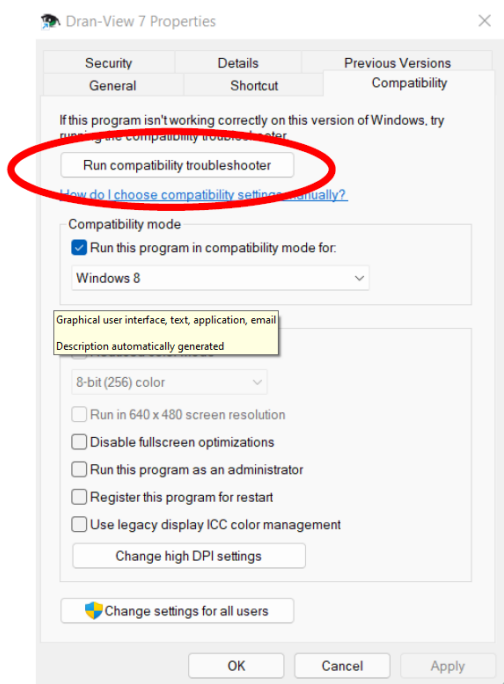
Dran-View 7 Properties

Security
Details
Previous Versions
General
Shortcut
Compatibility

If this program isn't working correctly on this version of Windows, try running the compatibility troubleshooter.

Run compatibility troubleshooter

How do I choose compatibility settings manually?

Compatibility mode

Run this program in compatibility mode for:

Windows 8

Graphical user interface, text, application, email

Description automatically generated

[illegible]

8-bit (256) color

Run in 640 x 480 screen resolution

Disable fullscreen optimizations

Run this program as an administrator

Register this program for restart

Use legacy display ICC color management

Change high DPI settings

Change settings for all users

OK
Cancel
Apply